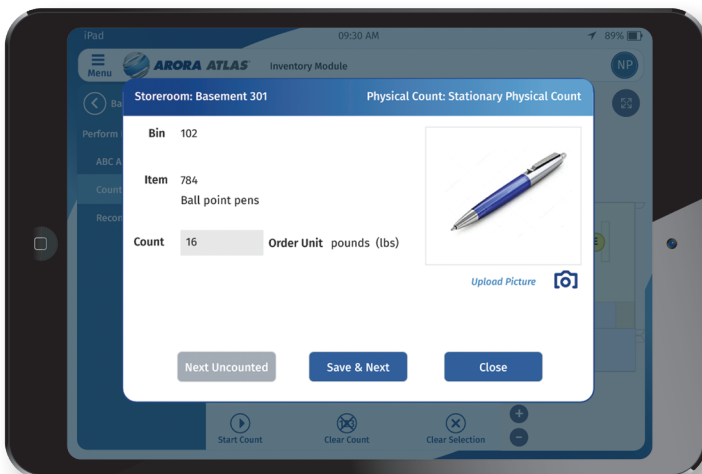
iPad
09:30 AM
89%

Menu
ARORA ATLAS
Inventory Module
NP

Ba
Perform
ABC A
Count
Recon

Storeroom: Basement 301
Physical Count: Stationary Physical Count

Bin 102

Item 784
Ball point pens

Count 16 Order Unit pounds (lbs)

Upload Picture

Next Uncounted
Save & Next
Close

Start Count
Clear Count
Clear Selection